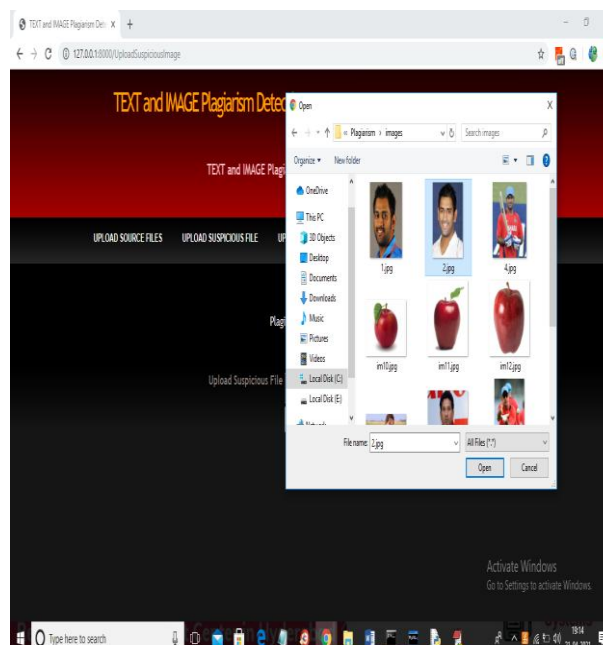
TEXT and IMAGE Plagiarism Dete ×

127.0.0.1:8000/UploadSuspiciousImage

TEXT and IMAGE Plagiarism Detec

TEXT and IMAGE Plagi

UPLOAD SOURCE FILES UPLOAD SUSPICIOUS FILE UP

Plagi

Upload Suspicious File

Open

« Plagiarism › images

Search images

Organize ▾ New folder

OneDrive
This PC
3D Objects
Desktop
Documents
Downloads
Music
Pictures
Videos
Local Disk (C:)
Local Disk (E:)
Network

1.jpg
2.jpg
4.jpg
im10.jpg
im11.jpg
im12.jpg

File name: 2.jpg
All Files (*.*)
Open
Cancel

Activate Windows
Go to Settings to activate Windows.

Type here to search

18:14